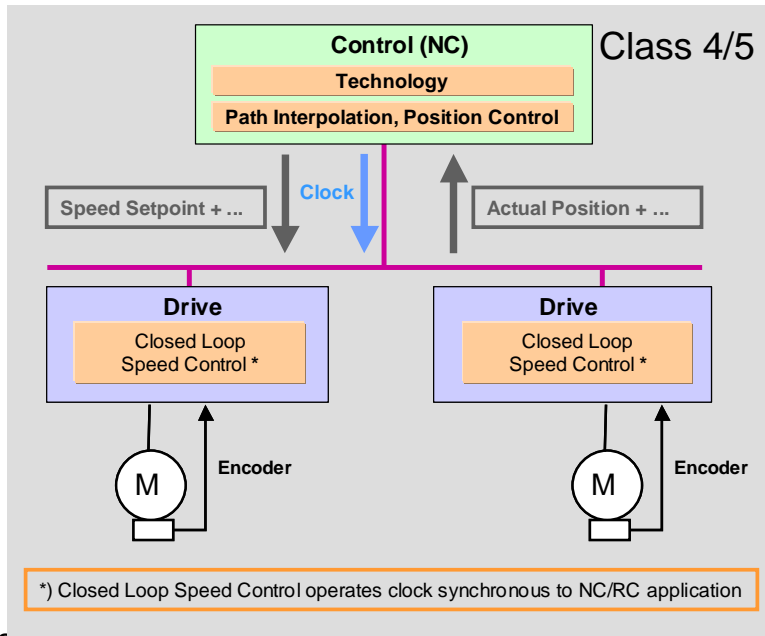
Control (NC)

Technology

Path Interpolation, Position Control

Class 4/5

Speed Setpoint + ...

Clock

Actual Position + ...

Drive

Closed Loop Speed Control *

Drive

Closed Loop Speed Control *

M

Encoder

M

Encoder

*) Closed Loop Speed Control operates clock synchronous to NC/RC application